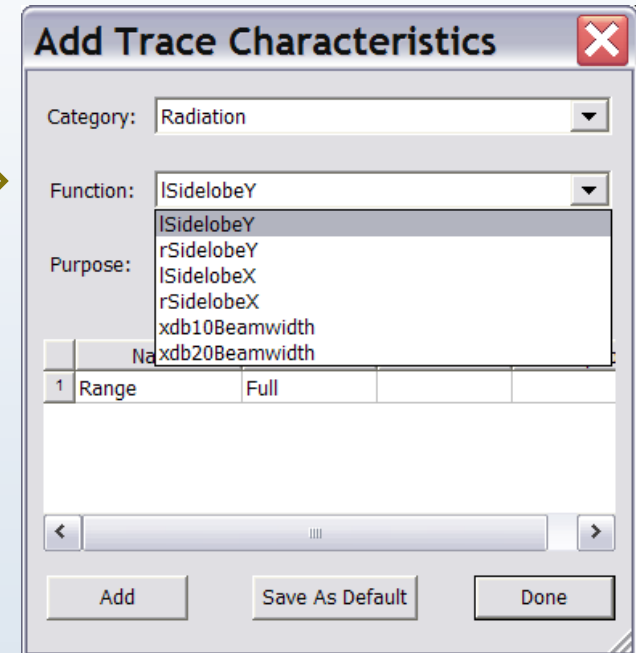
Add Trace Characteristics

Category: Radiation

Function: lSidelobeY

lSidelobeY
rSidelobeY
lSidelobeX
rSidelobeX
xdb10Beamwidth
xdb20Beamwidth

Purpose:

| | Na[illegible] | | | |
|---|---|---|---|---|
| 1 | Range | Full | | |

Add

Save As Default

Done